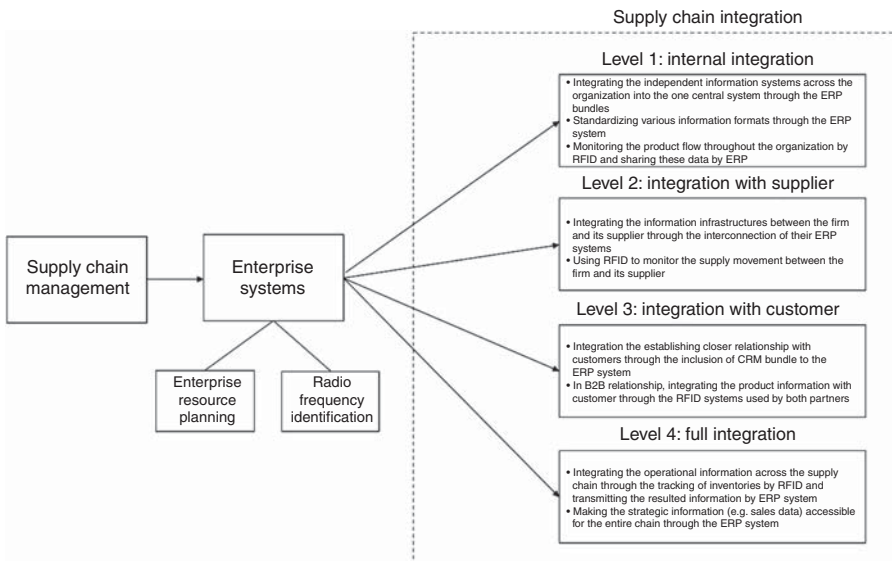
Supply chain management

Enterprise systems

Enterprise resource planning

Radio frequency identification

Supply chain integration

Level 1: internal integration

• Integrating the independent information systems across the organization into the one central system through the ERP bundles
• Standardizing various information formats through the ERP system
• Monitoring the product flow throughout the organization by RFID and sharing these data by ERP

Level 2: integration with supplier

• Integrating the information infrastructures between the firm and its supplier through the interconnection of their ERP systems
• Using RFID to monitor the supply movement between the firm and its supplier

Level 3: integration with customer

• Integration the establishing closer relationship with customers through the inclusion of CRM bundle to the ERP system
• In B2B relationship, integrating the product information with customer through the RFID systems used by both partners

Level 4: full integration

• Integrating the operational information across the supply chain through the tracking of inventories by RFID and transmitting the resulted information by ERP system
• Making the strategic information (e.g. sales data) accessible for the entire chain through the ERP system